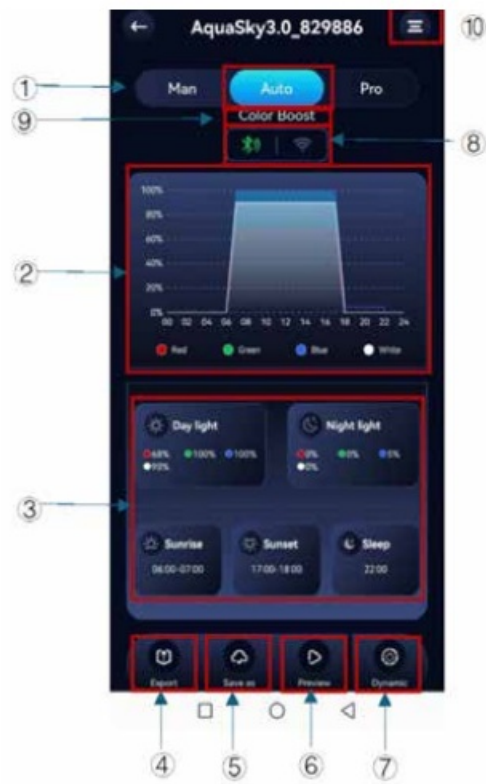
AquaSky3.0_829886

⑩

①

Man

Auto

Pro

⑨

Color Boost

⑧

②

100%
80%
60%
40%
20%
0%

00 02 04 06 08 10 12 14 16 18 20 22 24

Red Green Blue White

③

Day light

68% 100% 100%
93%

Night light

0% 0% 5%
0%

Sunrise
06:00-07:00

Sunset
17:00-18:00

Sleep
22:00

Export

Save as

Preview

Dynamic

④ ⑤ ⑥ ⑦